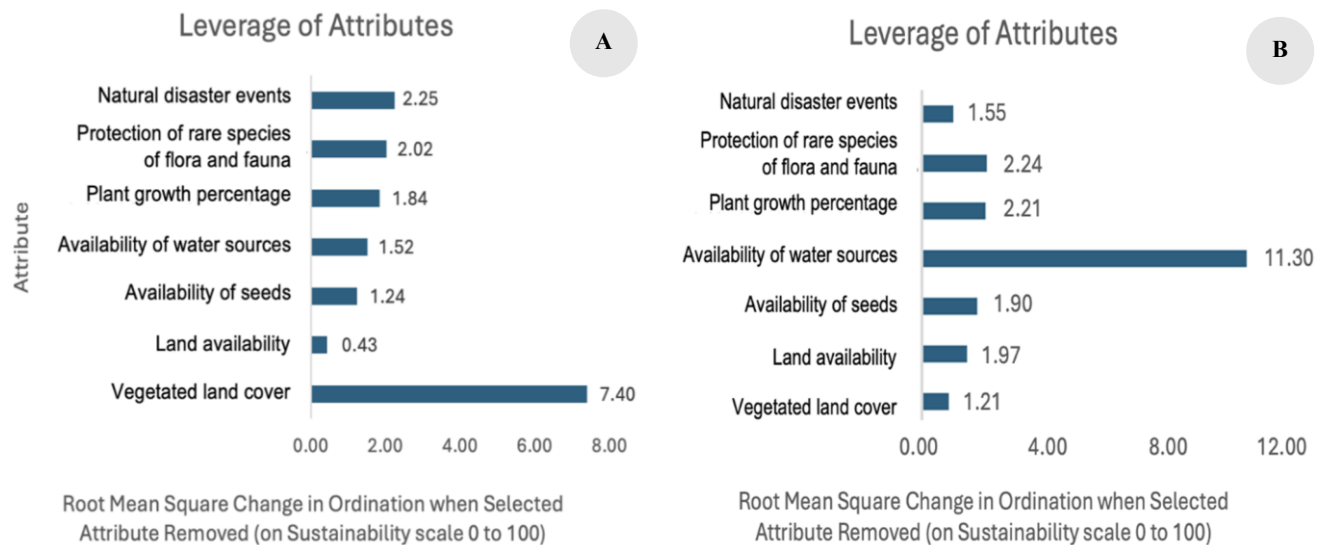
Leverage of Attributes

A

Attribute

Natural disaster events 2.25
Protection of rare species of flora and fauna 2.02
Plant growth percentage 1.84
Availability of water sources 1.52
Availability of seeds 1.24
Land availability 0.43
Vegetated land cover 7.40

0.00 2.00 4.00 6.00 8.00

Root Mean Square Change in Ordination when Selected Attribute Removed (on Sustainability scale 0 to 100)

Leverage of Attributes

B

Natural disaster events 1.55
Protection of rare species of flora and fauna 2.24
Plant growth percentage 2.21
Availability of water sources 11.30
Availability of seeds 1.90
Land availability 1.97
Vegetated land cover 1.21

0.00 4.00 8.00 12.00

Root Mean Square Change in Ordination when Selected Attribute Removed (on Sustainability scale 0 to 100)